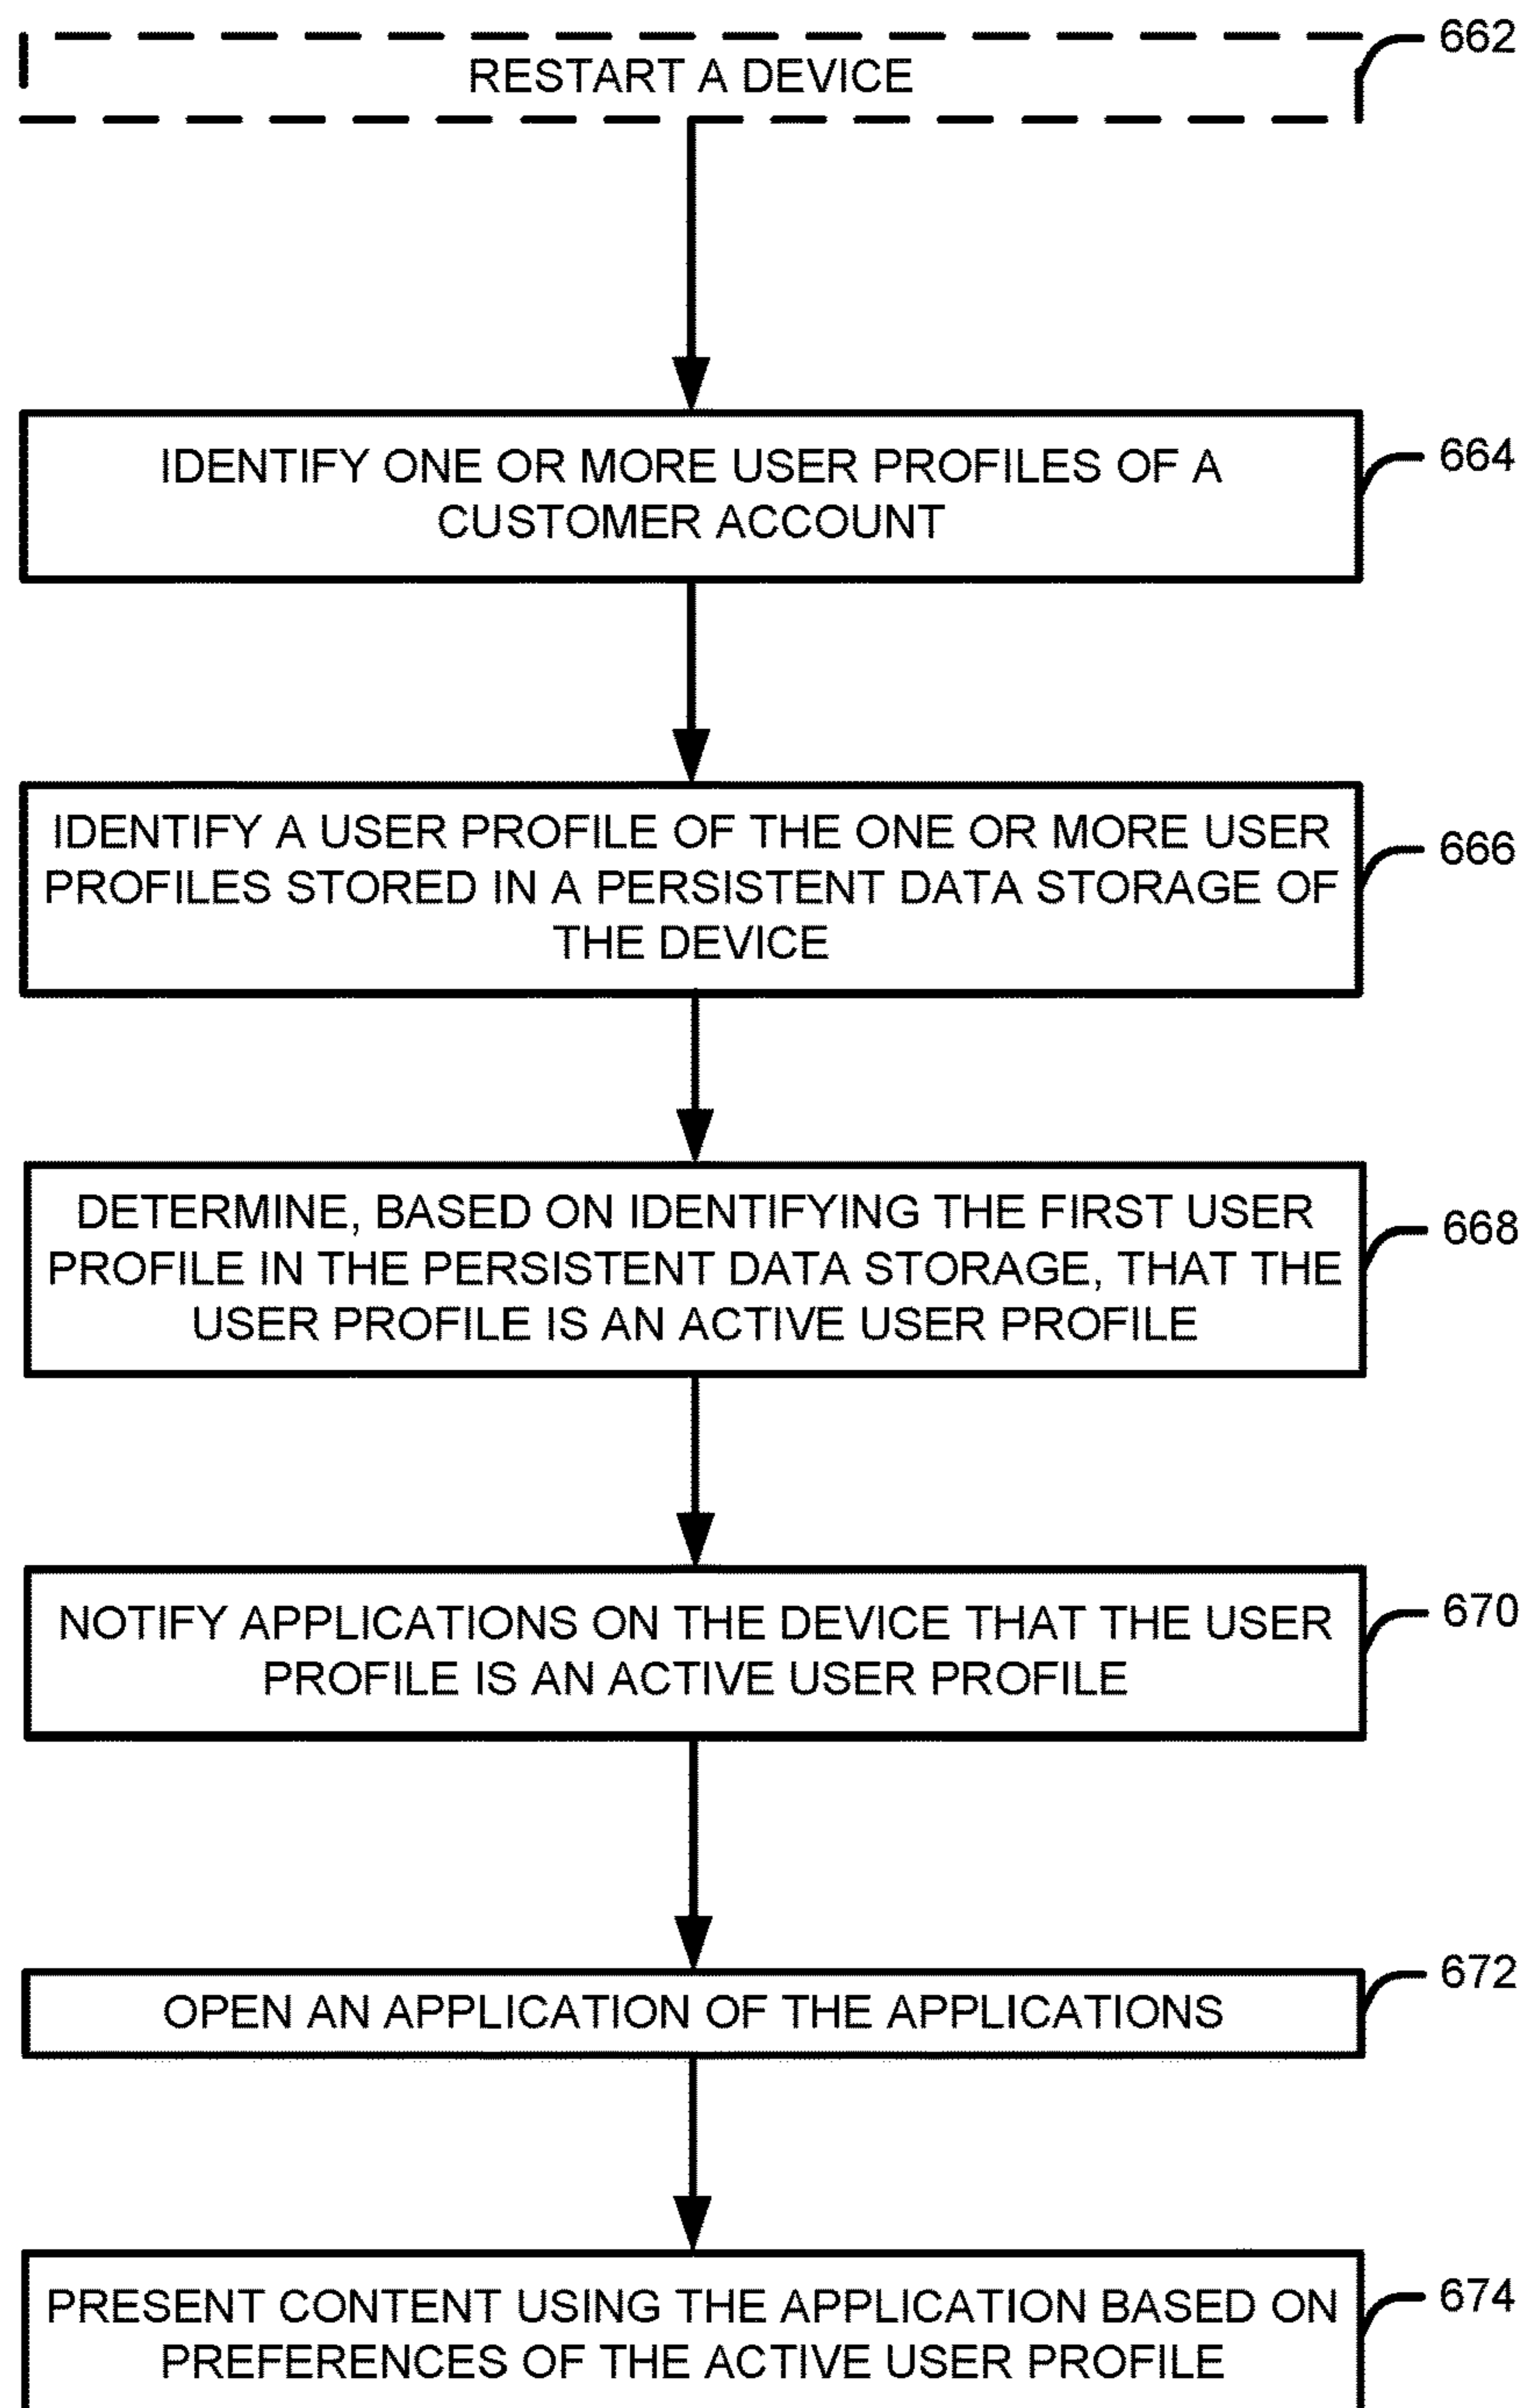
RESTART A DEVICE

662

IDENTIFY ONE OR MORE USER PROFILES OF A CUSTOMER ACCOUNT

664

IDENTIFY A USER PROFILE OF THE ONE OR MORE USER PROFILES STORED IN A PERSISTENT DATA STORAGE OF THE DEVICE

666

DETERMINE, BASED ON IDENTIFYING THE FIRST USER PROFILE IN THE PERSISTENT DATA STORAGE, THAT THE USER PROFILE IS AN ACTIVE USER PROFILE

668

NOTIFY APPLICATIONS ON THE DEVICE THAT THE USER PROFILE IS AN ACTIVE USER PROFILE

670

OPEN AN APPLICATION OF THE APPLICATIONS

672

PRESENT CONTENT USING THE APPLICATION BASED ON PREFERENCES OF THE ACTIVE USER PROFILE

674